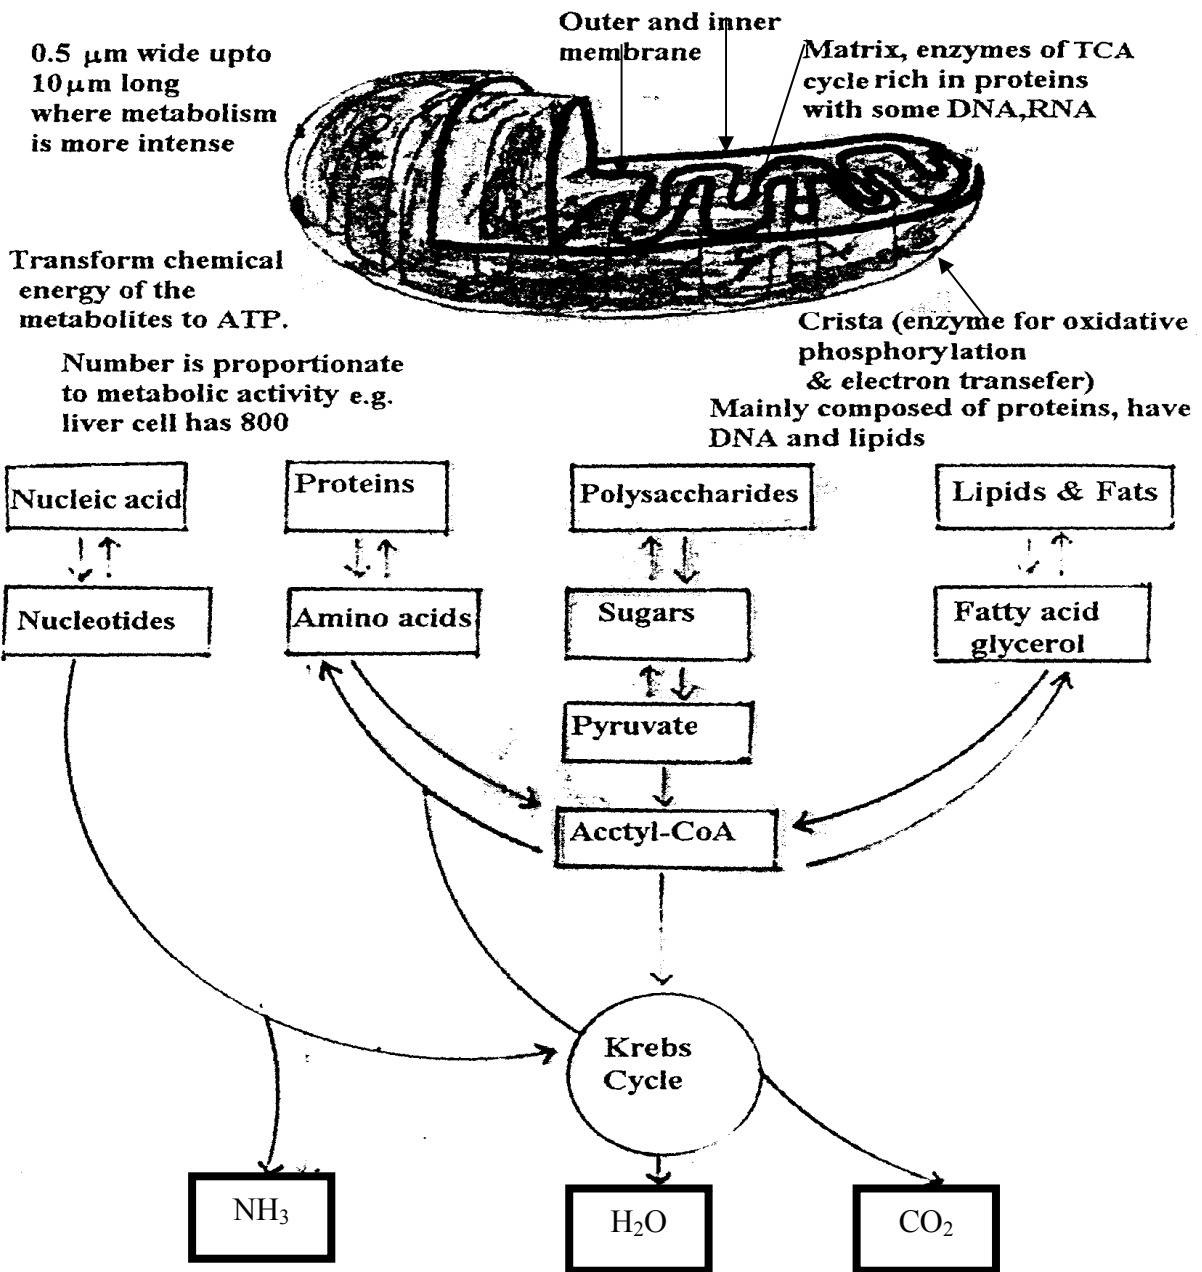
Outer and inner membrane

0.5 $\mu$m wide upto 10 $\mu$m long where metabolism is more intense

Matrix, enzymes of TCA cycle rich in proteins with some DNA,RNA

Transform chemical energy of the metabolites to ATP.

Crista (enzyme for oxidative phosphorylation & electron transefer)

Number is proportionate to metabolic activity e.g. liver cell has 800

Mainly composed of proteins, have DNA and lipids

Nucleic acid

Proteins

Polysaccharides

Lipids & Fats

Nucleotides

Amino acids

Sugars

Fatty acid glycerol

Pyruvate

Acctyl-CoA

Krebs Cycle

$NH_3$

$H_2O$

$CO_2$